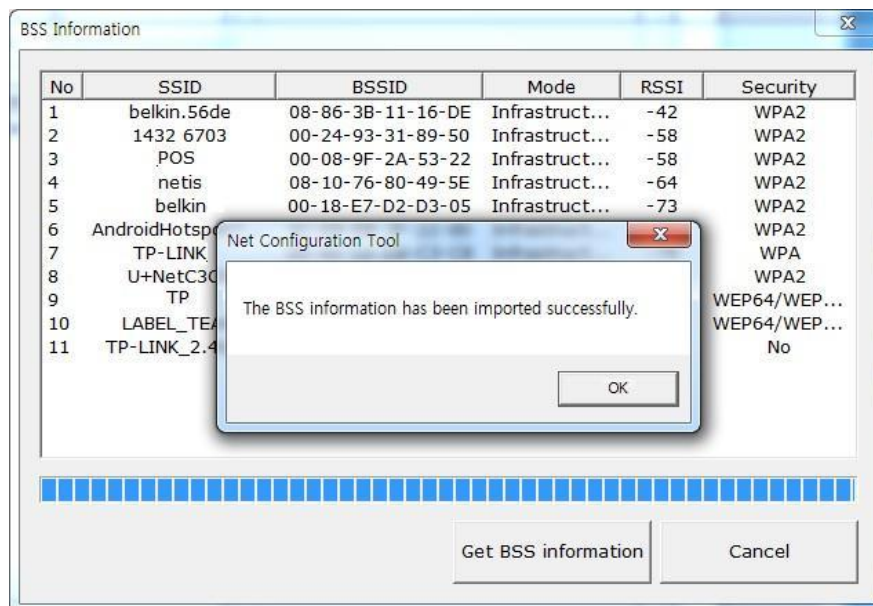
BSS Information

| No | SSID | BSSID | Mode | RSSI | Security |
|---|---|---|---|---|---|
| 1 | belkin.56de | 08-86-3B-11-16-DE | Infrastruct... | -42 | WPA2 |
| 2 | 1432 6703 | 00-24-93-31-89-50 | Infrastruct... | -58 | WPA2 |
| 3 | POS | 00-08-9F-2A-53-22 | Infrastruct... | -58 | WPA2 |
| 4 | netis | 08-10-76-80-49-5E | Infrastruct... | -64 | WPA2 |
| 5 | belkin | 00-18-E7-D2-D3-05 | Infrastruct... | -73 | WPA2 |
| 6 | AndroidHotsp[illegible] | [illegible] | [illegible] | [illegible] | WPA2 |
| 7 | TP-LINK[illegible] | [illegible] | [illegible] | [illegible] | WPA |
| 8 | U+NetC3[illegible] | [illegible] | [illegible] | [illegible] | WPA2 |
| 9 | TP | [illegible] | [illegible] | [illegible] | WEP64/WEP... |
| 10 | LABEL_TEA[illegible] | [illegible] | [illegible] | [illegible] | WEP64/WEP... |
| 11 | TP-LINK_2.4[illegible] | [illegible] | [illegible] | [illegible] | No |

Net Configuration Tool

The BSS information has been imported successfully.

OK

Get BSS information

Cancel